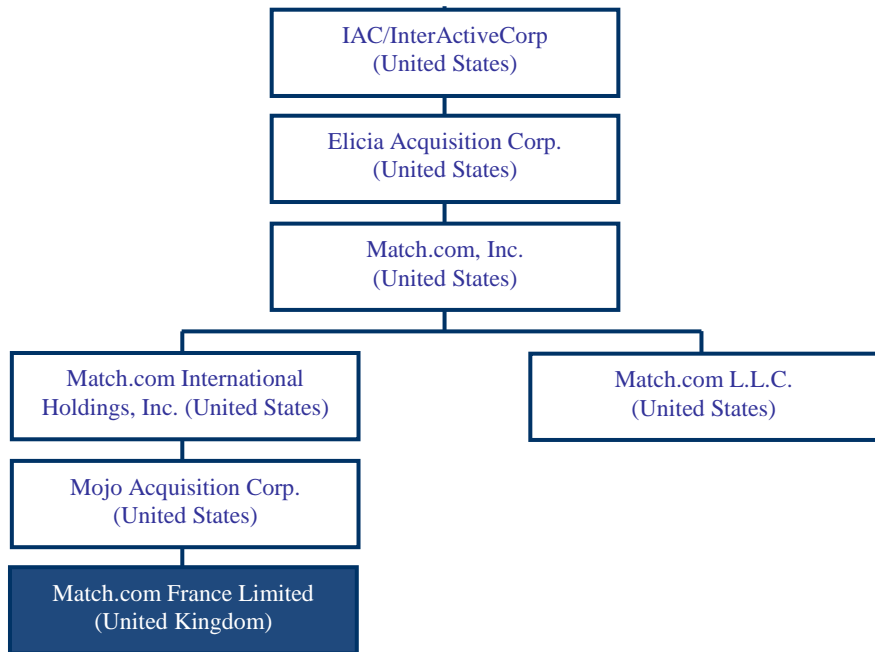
IAC/InterActiveCorp
(United States)

Elicia Acquisition Corp.
(United States)

Match.com, Inc.
(United States)

Match.com International Holdings, Inc. (United States)

Match.com L.L.C.
(United States)

Mojo Acquisition Corp.
(United States)

Match.com France Limited
(United Kingdom)